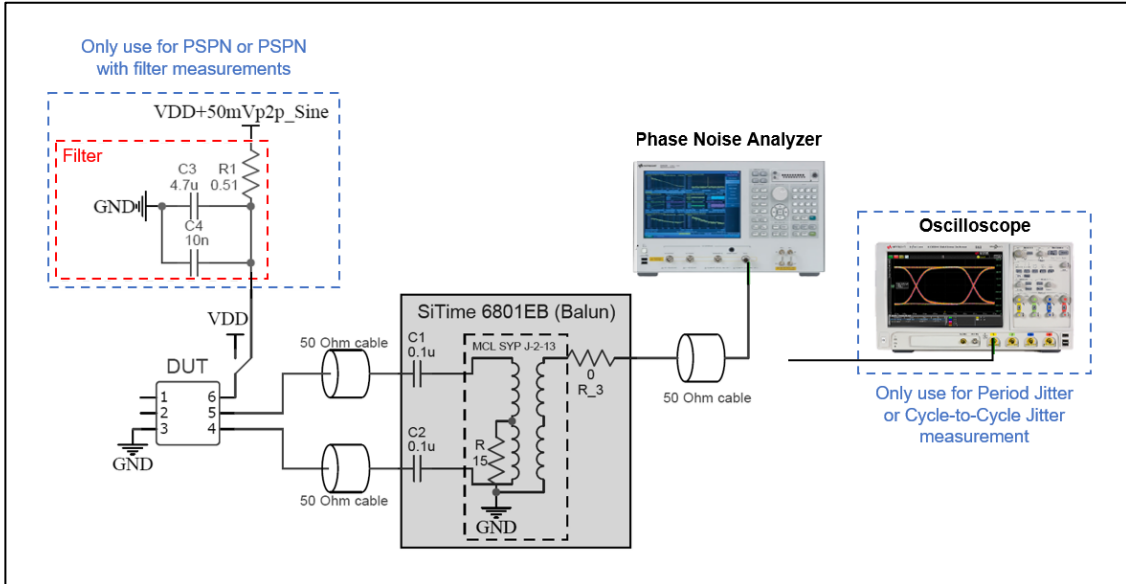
Only use for PSPN or PSPN with filter measurements

VDD+50mVp2p_Sine

Filter

C3
4.7u

R1
0.51

GND

C4
10n

Phase Noise Analyzer

Oscilloscope

VDD

SiTime 6801EB (Balun)

50 Ohm cable

C1
0.1u

MCL SYP J-2-13

0
R_3

DUT

1
2
3

6
5
4

50 Ohm cable

Only use for Period Jitter or Cycle-to-Cycle Jitter measurement

GND

C2
0.1u

R
15

50 Ohm cable

GND